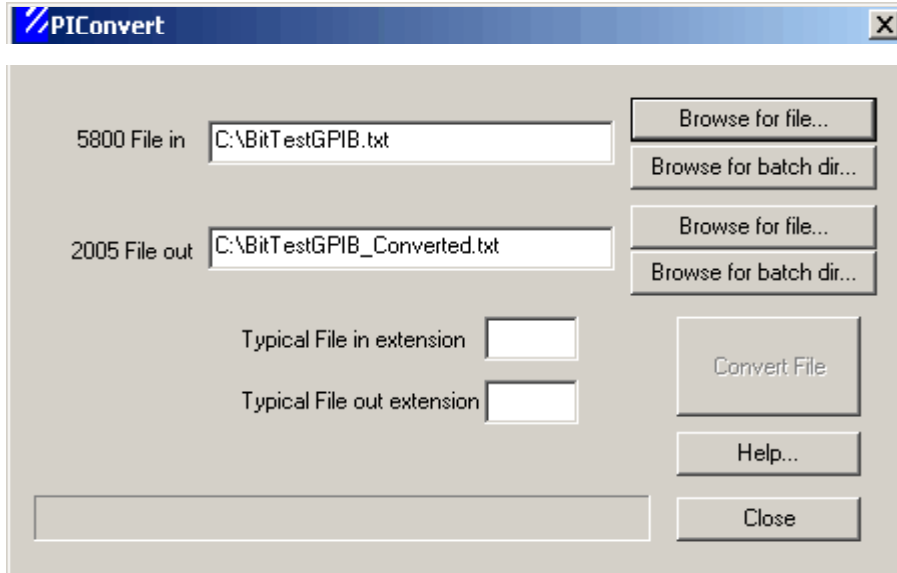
PIConvert

5800 File in C:\BitTestGPIB.txt

Browse for file...

Browse for batch dir...

2005 File out C:\BitTestGPIB_Converted.txt

Browse for file...

Browse for batch dir...

Typical File in extension

Typical File out extension

Convert File

Help...

Close